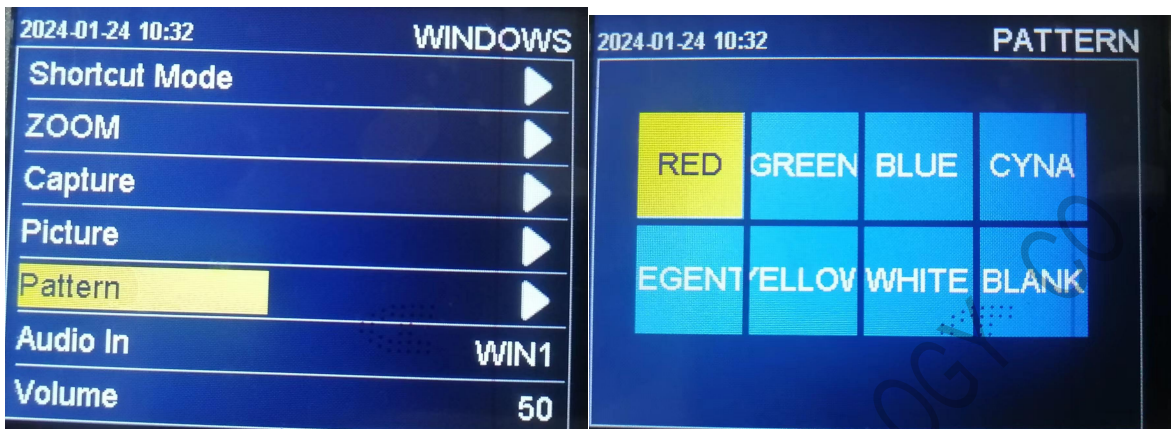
2024-01-24 10:32 WINDOWS

Shortcut Mode

ZOOM

Capture

Picture

Pattern

Audio In WIN1

Volume 50

2024-01-24 10:32 PATTERN

| RED | GREEN | BLUE | CYNA |
|---|---|---|---|
| EGENT | 'ELLOV | WHITE | BLANK |